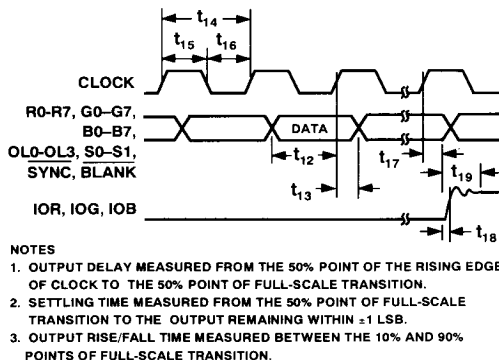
$t_{14}$

$t_{15}$ $t_{16}$

CLOCK

R0-R7, G0-G7, B0-B7, OL0-OL3, S0-S1, $\overline{\text{SYNC}}$, $\overline{\text{BLANK}}$

DATA

$t_{12}$

$t_{17}$

$t_{13}$

$t_{19}$

IOR, IOG, IOB

$t_{18}$

NOTES

1. OUTPUT DELAY MEASURED FROM THE 50% POINT OF THE RISING EDGE OF CLOCK TO THE 50% POINT OF FULL-SCALE TRANSITION.
2. SETTLING TIME MEASURED FROM THE 50% POINT OF FULL-SCALE TRANSITION TO THE OUTPUT REMAINING WITHIN ±1 LSB.
3. OUTPUT RISE/FALL TIME MEASURED BETWEEN THE 10% AND 90% POINTS OF FULL-SCALE TRANSITION.